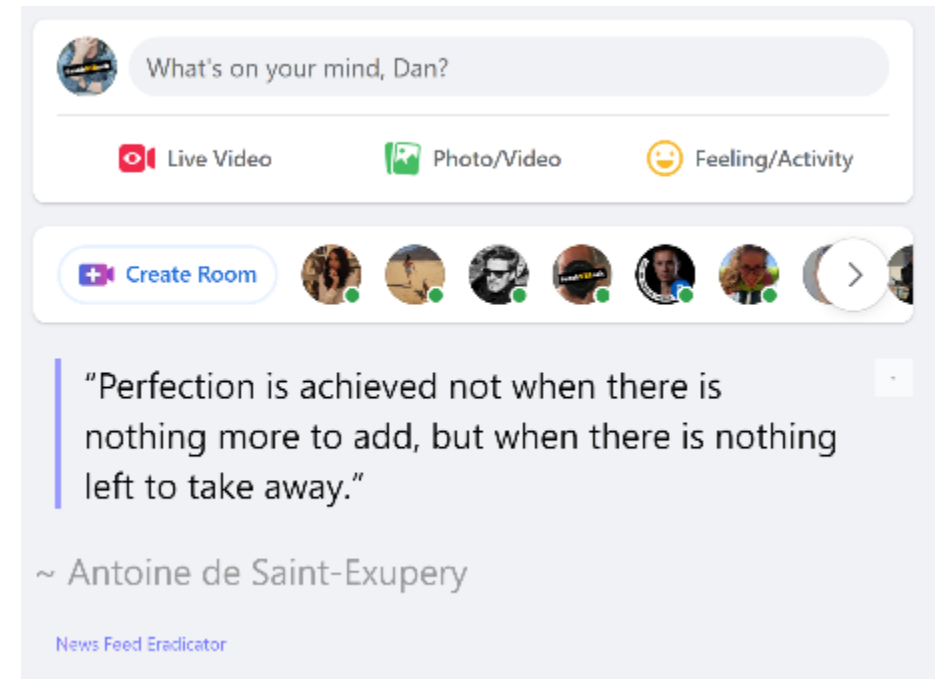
What's on your mind, Dan?

Live Video

Photo/Video

Feeling/Activity

Create Room

“Perfection is achieved not when there is nothing more to add, but when there is nothing left to take away.”

~ Antoine de Saint-Exupery

News Feed Eradicator